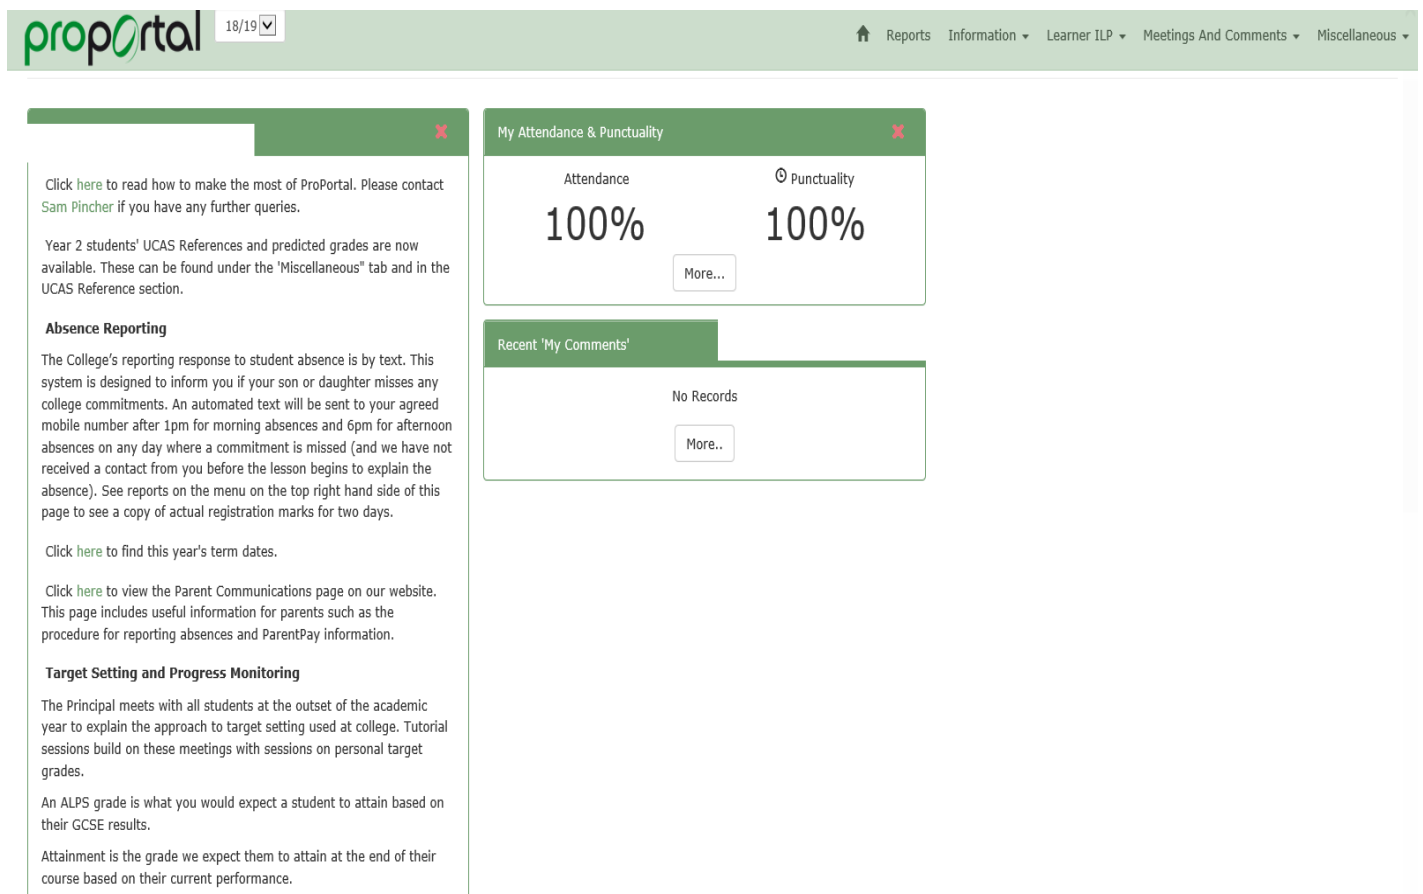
proportal 18/19

Reports Information Learner ILP Meetings And Comments Miscellaneous

Click here to read how to make the most of ProPortal. Please contact Sam Pincher if you have any further queries.

Year 2 students' UCAS References and predicted grades are now available. These can be found under the 'Miscellaneous" tab and in the UCAS Reference section.

Absence Reporting

The College's reporting response to student absence is by text. This system is designed to inform you if your son or daughter misses any college commitments. An automated text will be sent to your agreed mobile number after 1pm for morning absences and 6pm for afternoon absences on any day where a commitment is missed (and we have not received a contact from you before the lesson begins to explain the absence). See reports on the menu on the top right hand side of this page to see a copy of actual registration marks for two days.

Click here to find this year's term dates.

Click here to view the Parent Communications page on our website. This page includes useful information for parents such as the procedure for reporting absences and ParentPay information.

Target Setting and Progress Monitoring

The Principal meets with all students at the outset of the academic year to explain the approach to target setting used at college. Tutorial sessions build on these meetings with sessions on personal target grades.

An ALPS grade is what you would expect a student to attain based on their GCSE results.

Attainment is the grade we expect them to attain at the end of their course based on their current performance.

My Attendance & Punctuality

Attendance
100%

Punctuality
100%

More...

Recent 'My Comments'

No Records

More..